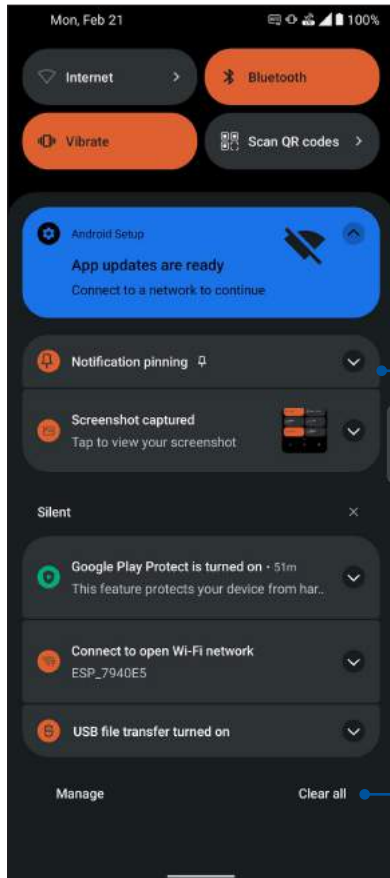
Mon, Feb 21

100%

Internet

Bluetooth

Vibrate

Scan QR codes

Android Setup

App updates are ready

Connect to a network to continue

Notification pinning

Screenshot captured

Tap to view your screenshot

Silent

Google Play Protect is turned on • 51m

This feature protects your device from har..

Connect to open Wi-Fi network

ESP_7940E5

USB file transfer turned on

Manage

Clear all